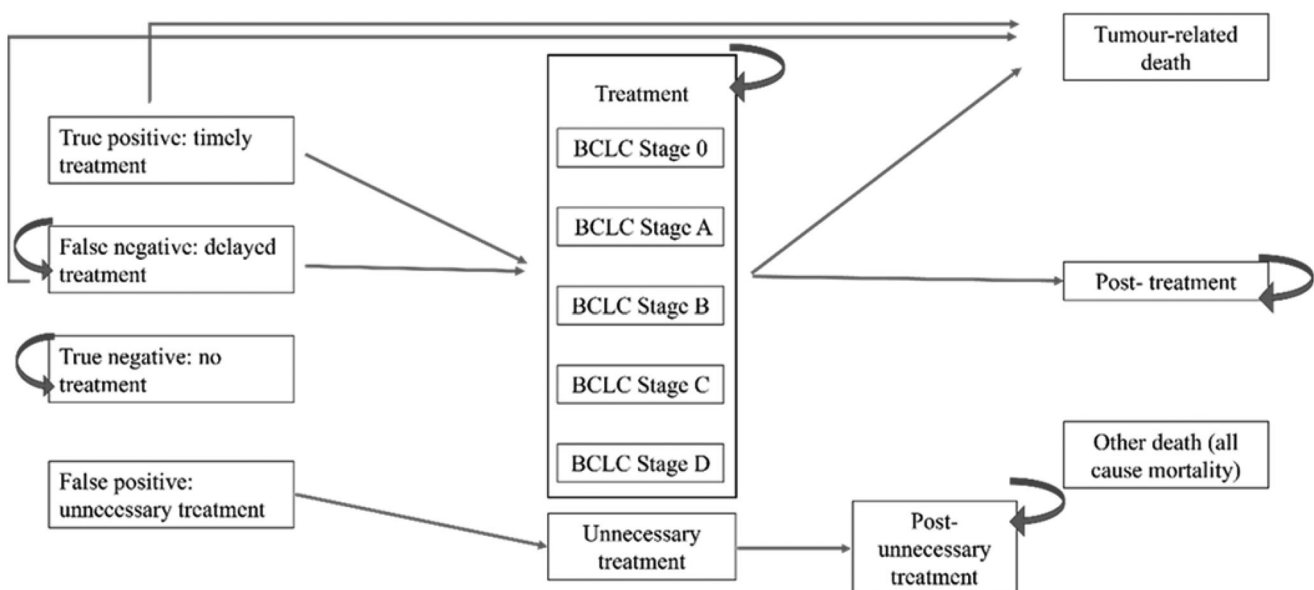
Tumour-related death

Treatment

BCLC Stage 0

BCLC Stage A

BCLC Stage B

BCLC Stage C

BCLC Stage D

True positive: timely treatment

False negative: delayed treatment

True negative: no treatment

False positive: unnecessary treatment

Post- treatment

Other death (all cause mortality)

Unnecessary treatment

Post-unnecessary treatment